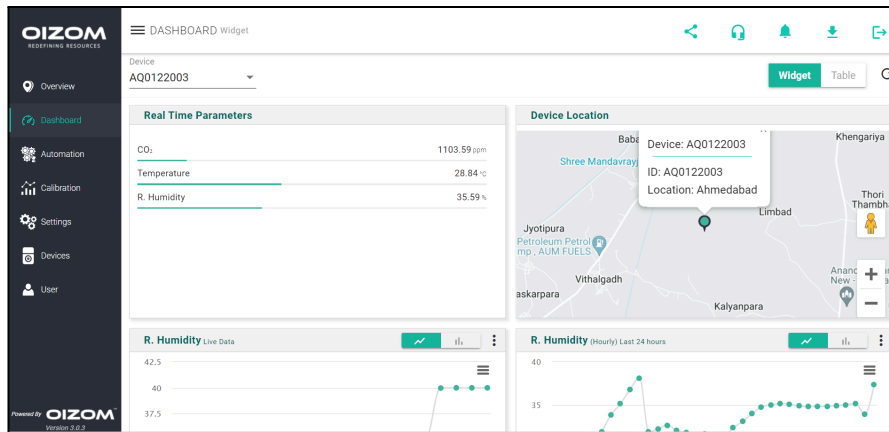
OIZOM
REDEFINING RESOURCES

Overview
Dashboard
Automation
Calibration
Settings
Devices
User

Powered By OIZOM
Version 3.0.3

DASHBOARD Widget

Device
AQ0122003

Widget Table

Real Time Parameters

| | |
|---|---|
| $CO_2$ | 1103.59 ppm |
| Temperature | 28.84 °C |
| R. Humidity | 35.59 % |

Device Location

Device: AQ0122003
ID: AQ0122003
Location: Ahmedabad

Baba
Khengariya
Shree Mandavray
Thori Thambha
Jyotipura
Limbad
Petroleum Petrol mp, AUM FUELS
Vithalgadh
askarpara
Kalyanpara
Anand New

R. Humidity Live Data

42.5
40
37.5

R. Humidity (Hourly) Last 24 hours

40
35